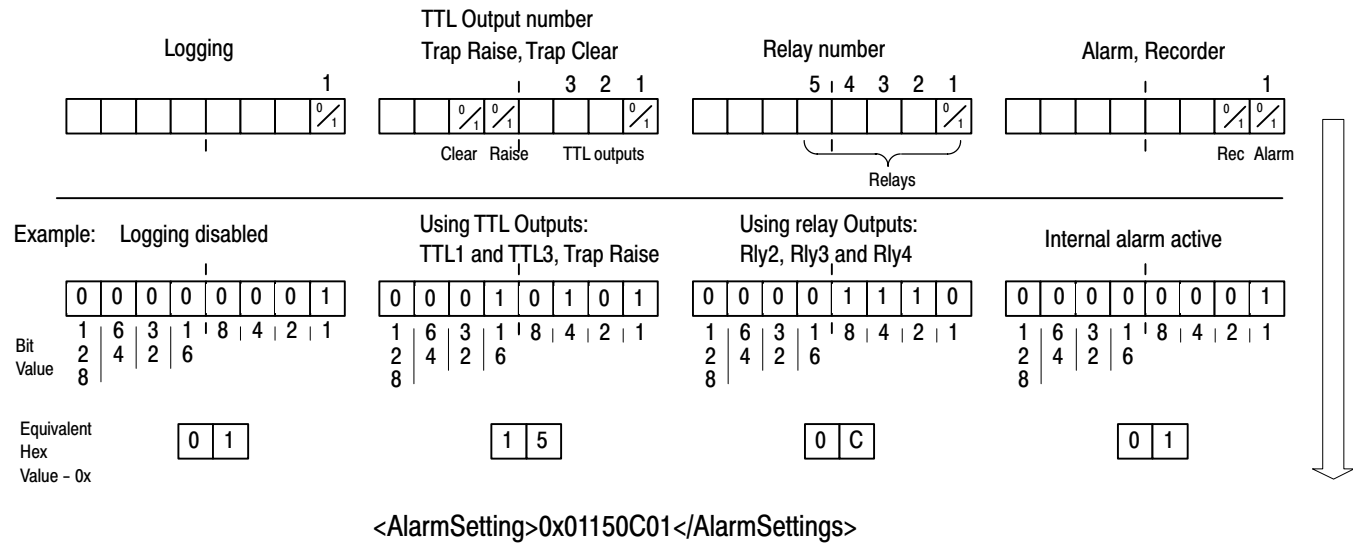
Logging

1

$\frac{0}{1}$

TTL Output number
Trap Raise, Trap Clear

3 2 1

$\frac{0}{1}$ $\frac{0}{1}$ $\frac{0}{1}$

Clear Raise TTL outputs

Relay number

5 4 3 2 1

$\frac{0}{1}$

Relays

Alarm, Recorder

1

$\frac{0}{1}$ $\frac{0}{1}$

Rec Alarm

Example: Logging disabled

| 0 | 0 | 0 | 0 | 0 | 0 | 0 | 1 |
|---|---|---|---|---|---|---|---|
| 128 | 64 | 32 | 16 | 8 | 4 | 2 | 1 |

Using TTL Outputs:
TTL1 and TTL3, Trap Raise

| 0 | 0 | 0 | 1 | 0 | 1 | 0 | 1 |
|---|---|---|---|---|---|---|---|
| 128 | 64 | 32 | 16 | 8 | 4 | 2 | 1 |

Using relay Outputs:
Rly2, Rly3 and Rly4

| 0 | 0 | 0 | 0 | 1 | 1 | 1 | 0 |
|---|---|---|---|---|---|---|---|
| 128 | 64 | 32 | 16 | 8 | 4 | 2 | 1 |

Internal alarm active

| 0 | 0 | 0 | 0 | 0 | 0 | 0 | 1 |
|---|---|---|---|---|---|---|---|
| 128 | 64 | 32 | 16 | 8 | 4 | 2 | 1 |

Bit Value

Equivalent Hex Value – 0x

0 1

1 5

0 C

0 1

<AlarmSetting>0x01150C01</AlarmSettings>